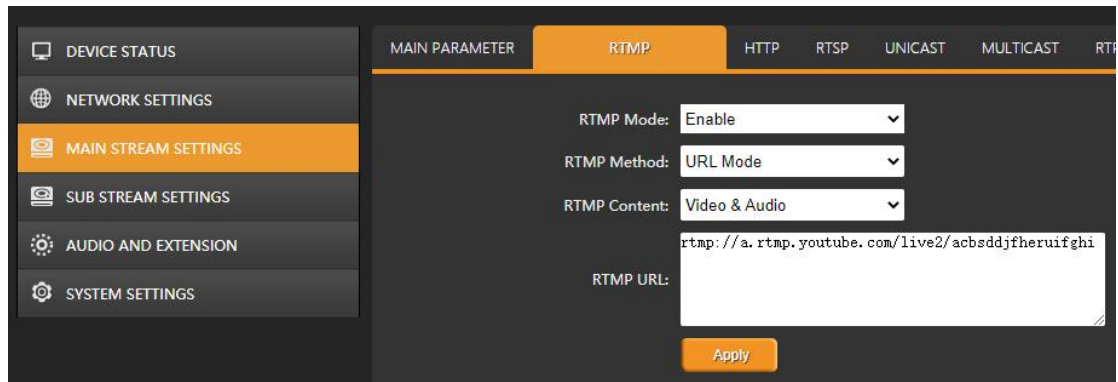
DEVICE STATUS
NETWORK SETTINGS
MAIN STREAM SETTINGS
SUB STREAM SETTINGS
AUDIO AND EXTENSION
SYSTEM SETTINGS

MAIN PARAMETER
RTMP
HTTP
RTSP
UNICAST
MULTICAST
RT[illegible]

RTMP Mode: Enable
RTMP Method: URL Mode
RTMP Content: Video & Audio
RTMP URL: rtmp://a.rtmp.youtube.com/live2/acbsddjfheruifghi

Apply